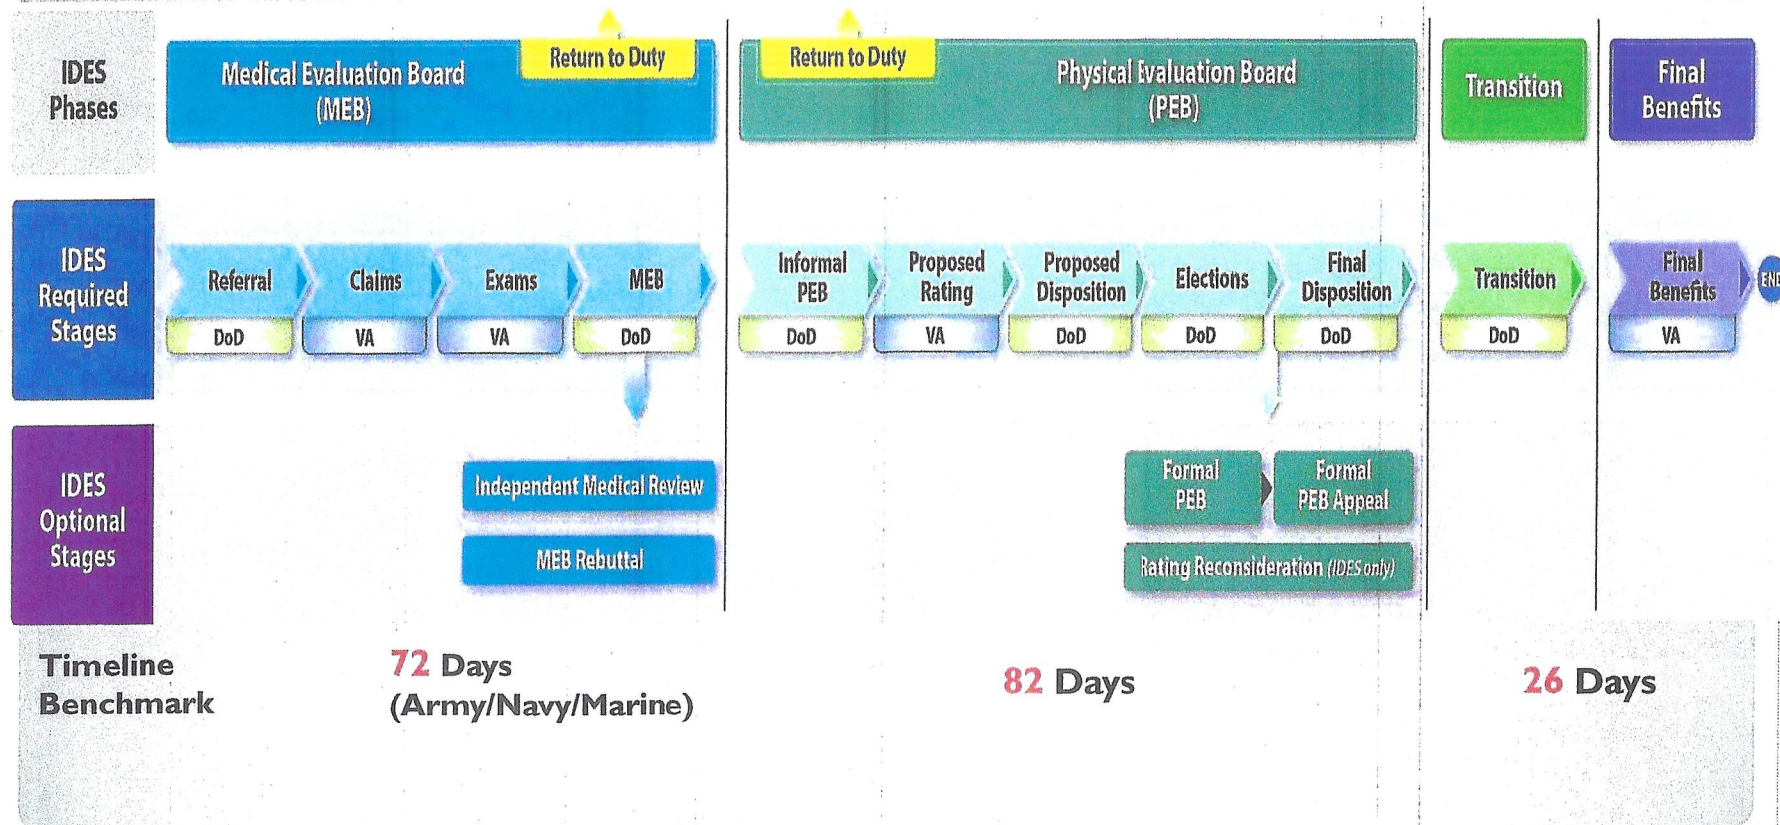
IDES Phases

Medical Evaluation Board (MEB)

Return to Duty

Return to Duty

Physical Evaluation Board (PEB)

Transition

Final Benefits

IDES Required Stages

Referral
DoD

Claims
VA

Exams
VA

MEB
DoD

Informal PEB
DoD

Proposed Rating
VA

Proposed Disposition
DoD

Elections
DoD

Final Disposition
DoD

Transition
DoD

Final Benefits
VA

END

IDES Optional Stages

Independent Medical Review

MEB Rebuttal

Formal PEB

Formal PEB Appeal

Rating Reconsideration (IDES only)

Timeline Benchmark

72 Days (Army/Navy/Marine)

82 Days

26 Days